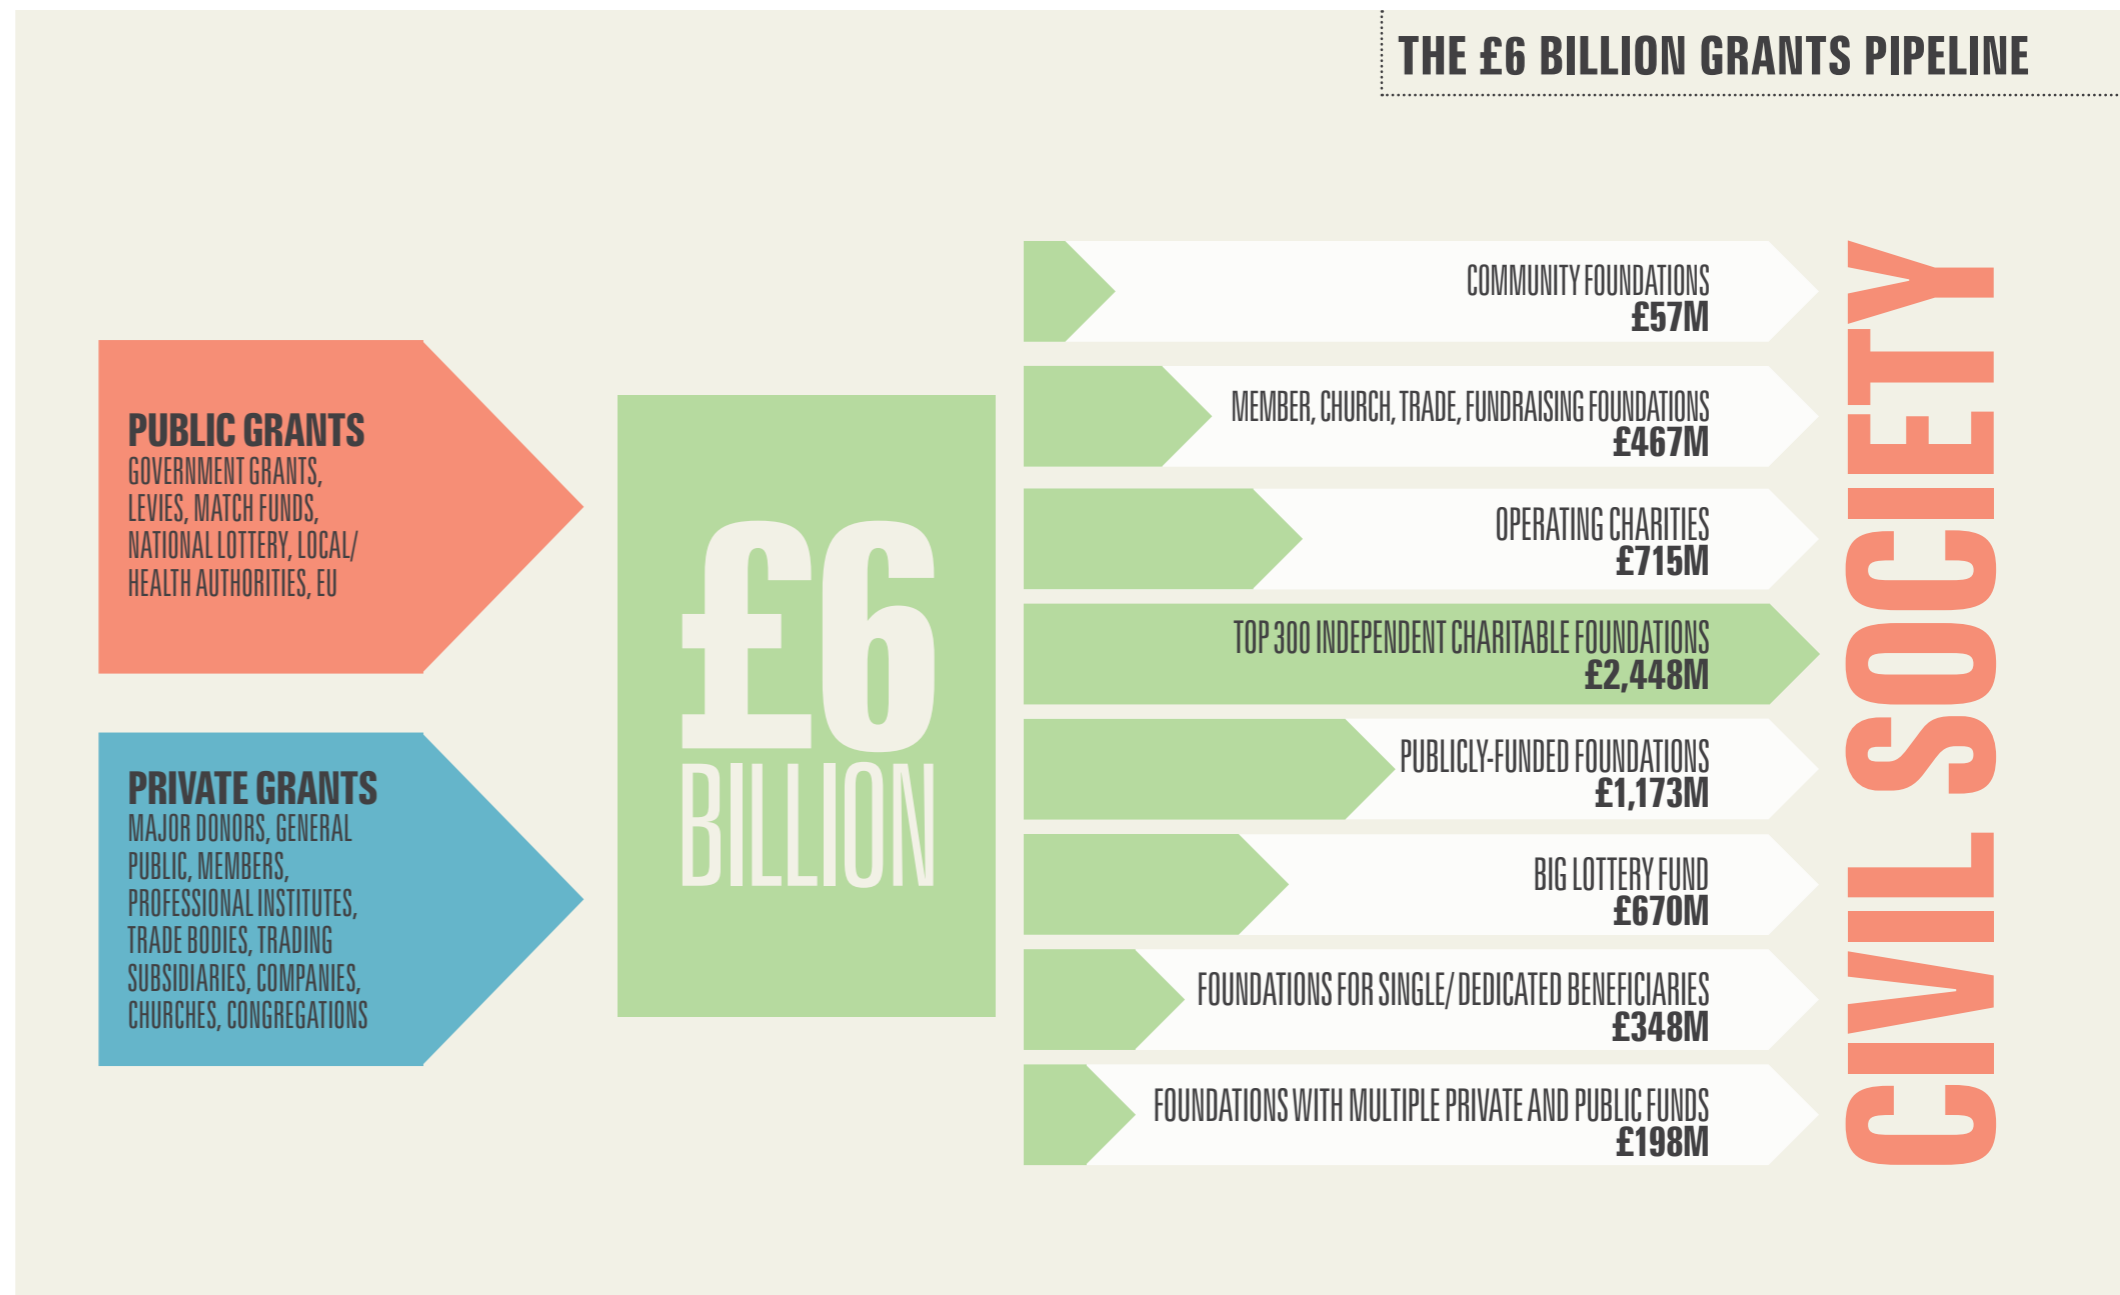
THE £6 BILLION GRANTS PIPELINE

PUBLIC GRANTS
GOVERNMENT GRANTS, LEVIES, MATCH FUNDS, NATIONAL LOTTERY, LOCAL/ HEALTH AUTHORITIES, EU

PRIVATE GRANTS
MAJOR DONORS, GENERAL PUBLIC, MEMBERS, PROFESSIONAL INSTITUTES, TRADE BODIES, TRADING SUBSIDIARIES, COMPANIES, CHURCHES, CONGREGATIONS

£6 BILLION

COMMUNITY FOUNDATIONS
£57M

MEMBER, CHURCH, TRADE, FUNDRAISING FOUNDATIONS
£467M

OPERATING CHARITIES
£715M

TOP 300 INDEPENDENT CHARITABLE FOUNDATIONS
£2,448M

PUBLICLY-FUNDED FOUNDATIONS
£1,173M

BIG LOTTERY FUND
£670M

FOUNDATIONS FOR SINGLE/ DEDICATED BENEFICIARIES
£348M

FOUNDATIONS WITH MULTIPLE PRIVATE AND PUBLIC FUNDS
£198M

CIVIL SOCIETY